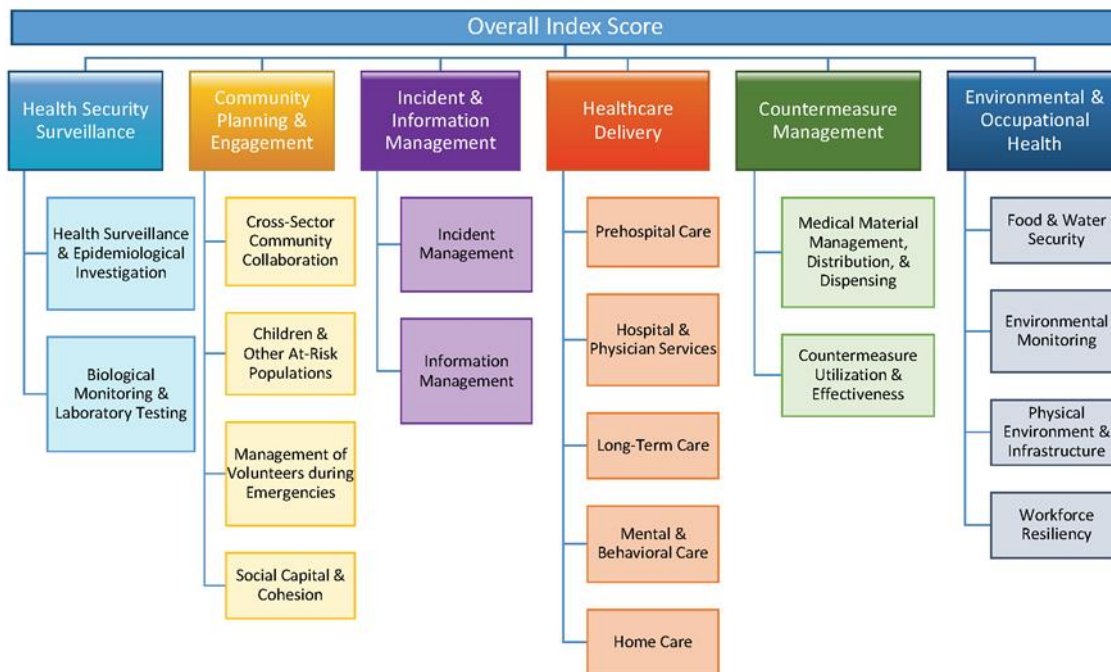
Overall Index Score

Health Security Surveillance

Health Surveillance & Epidemiological Investigation

Biological Monitoring & Laboratory Testing

Community Planning & Engagement

Cross-Sector Community Collaboration

Children & Other At-Risk Populations

Management of Volunteers during Emergencies

Social Capital & Cohesion

Incident & Information Management

Incident Management

Information Management

Healthcare Delivery

Prehospital Care

Hospital & Physician Services

Long-Term Care

Mental & Behavioral Care

Home Care

Countermeasure Management

Medical Material Management, Distribution, & Dispensing

Countermeasure Utilization & Effectiveness

Environmental & Occupational Health

Food & Water Security

Environmental Monitoring

Physical Environment & Infrastructure

Workforce Resiliency